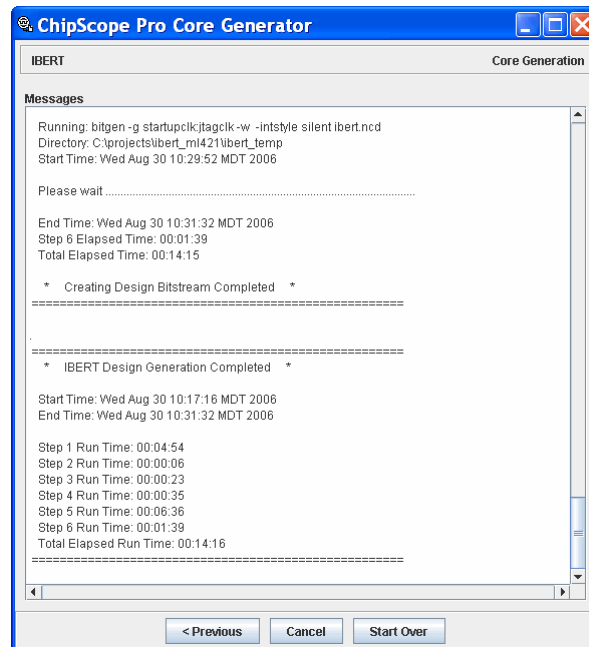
ChipScope Pro Core Generator

IBERT

Core Generation

Messages

Running: bitgen -g startupclk:jtagclk -w -intstyle silent ibert.ncd
Directory: C:\projects\ibert_ml421\ibert_temp
Start Time: Wed Aug 30 10:29:52 MDT 2006

Please wait ...............................................................................................

End Time: Wed Aug 30 10:31:32 MDT 2006
Step 6 Elapsed Time: 00:01:39
Total Elapsed Time: 00:14:15

* Creating Design Bitstream Completed *
==============================================================

==============================================================
* IBERT Design Generation Completed *

Start Time: Wed Aug 30 10:17:16 MDT 2006
End Time: Wed Aug 30 10:31:32 MDT 2006

Step 1 Run Time: 00:04:54
Step 2 Run Time: 00:00:06
Step 3 Run Time: 00:00:23
Step 4 Run Time: 00:00:35
Step 5 Run Time: 00:06:36
Step 6 Run Time: 00:01:39
Total Elapsed Run Time: 00:14:16
==============================================================

< Previous Cancel Start Over